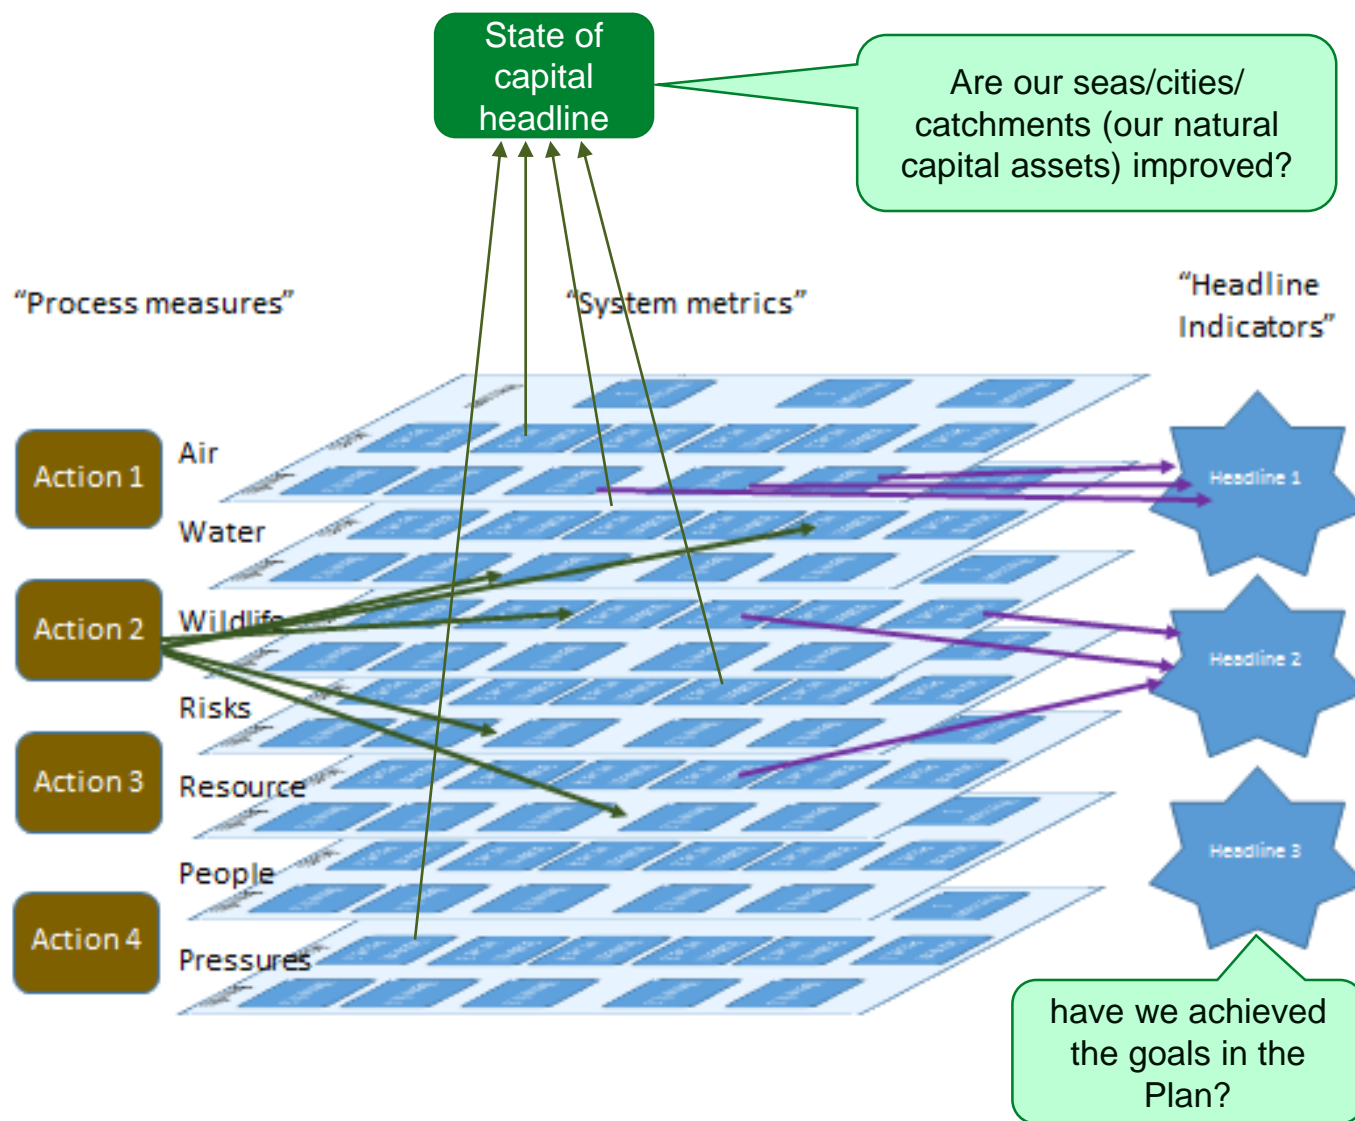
State of capital headline

Are our seas/cities/ catchments (our natural capital assets) improved?

“Process measures”

“System metrics”

“Headline Indicators”

Action 1

Action 2

Action 3

Action 4

Air

Water

Wildlife

Risks

Resource

People

Pressures

Headline 1

Headline 2

Headline 3

have we achieved the goals in the Plan?